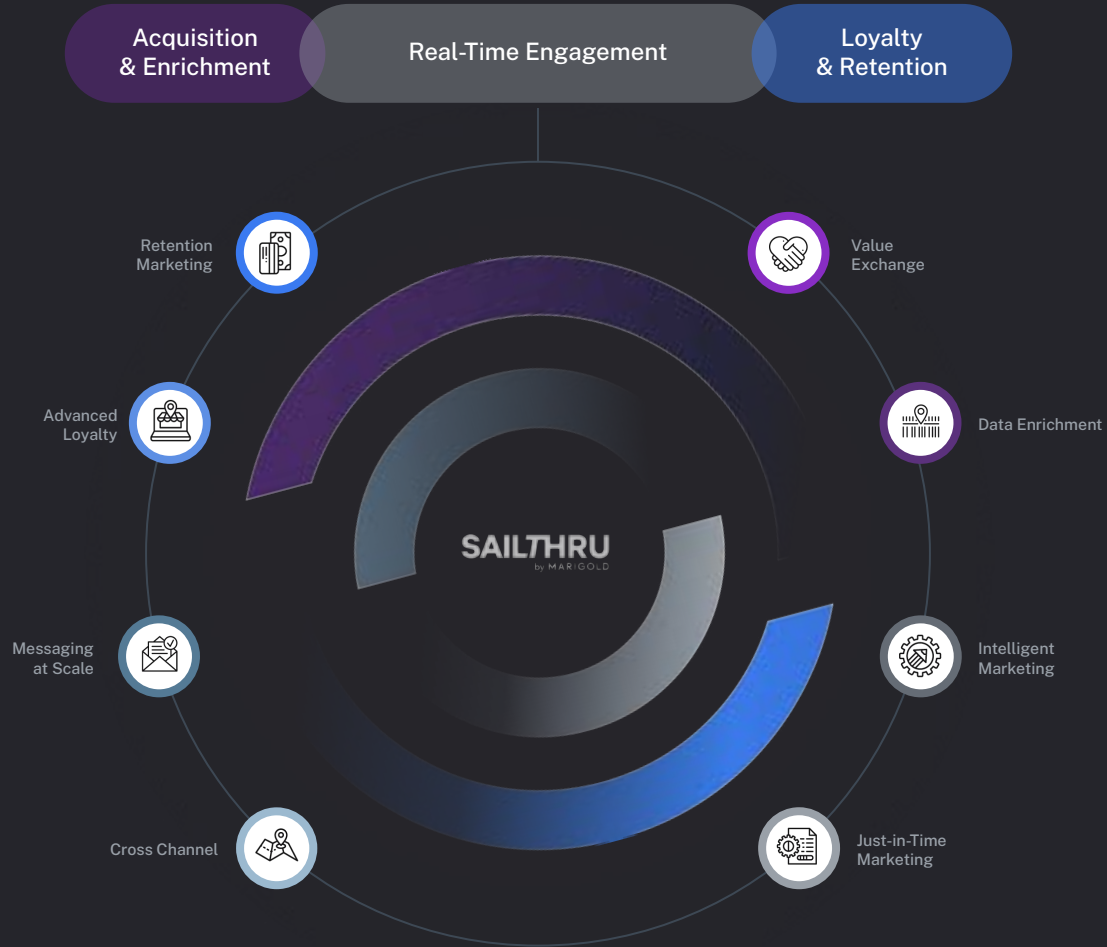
Acquisition & Enrichment

Real-Time Engagement

Loyalty & Retention

Retention Marketing

Value Exchange

Advanced Loyalty

Data Enrichment

SAILTHRU
by MARIGOLD

Messaging at Scale

Intelligent Marketing

Cross Channel

Just-in-Time Marketing